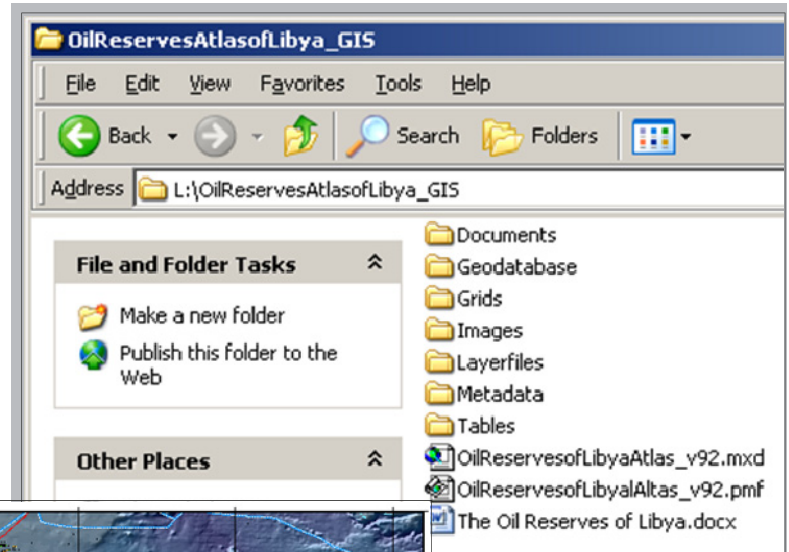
OilReservesAtlasofLibya_GIS

File Edit View Favorites Tools Help

Back Search Folders

Address L:\OilReservesAtlasofLibya_GIS

File and Folder Tasks

Make a new folder

Publish this folder to the Web

Other Places

Documents
Geodatabase
Grids
Images
Layerfiles
Metadata
Tables
OilReservesofLibyaAtlas_v92.mxd
OilReservesofLibyalAltas_v92.pmf
The Oil Reserves of Libya.docx